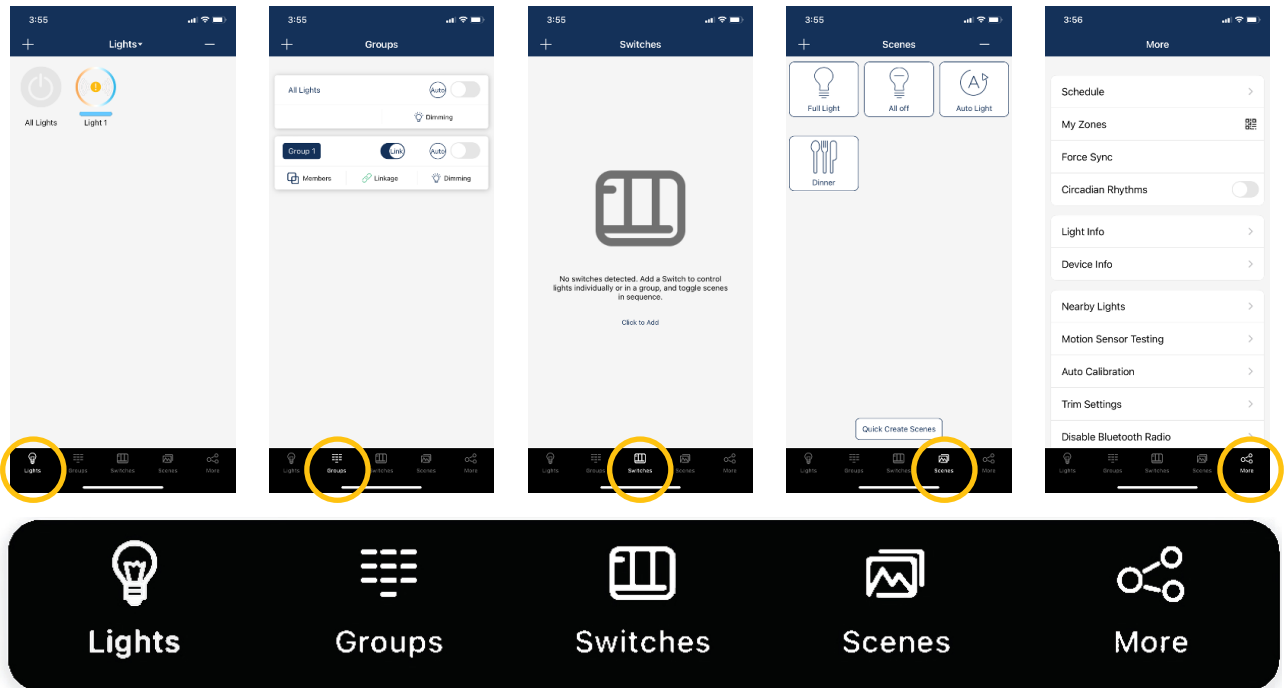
3:55

+ Lights▾ −

All Lights

Light 1

Lights Groups Switches Scenes More

3:55

+ Groups

All Lights

Auto

Dimming

Group 1

Link

Auto

Members

Linkage

Dimming

Lights Groups Switches Scenes More

3:55

+ Switches

No switches detected. Add a Switch to control lights individually or in a group, and toggle scenes in sequence.

Click to Add

Lights Groups Switches Scenes More

3:55

+ Scenes −

Full Light

All off

Auto Light

Dinner

Quick Create Scenes

Lights Groups Switches Scenes More

3:56

More

Schedule

My Zones

Force Sync

Circadian Rhythms

Light Info

Device Info

Nearby Lights

Motion Sensor Testing

Auto Calibration

Trim Settings

Disable Bluetooth Radio

Lights Groups Switches Scenes More

Lights

Groups

Switches

Scenes

More